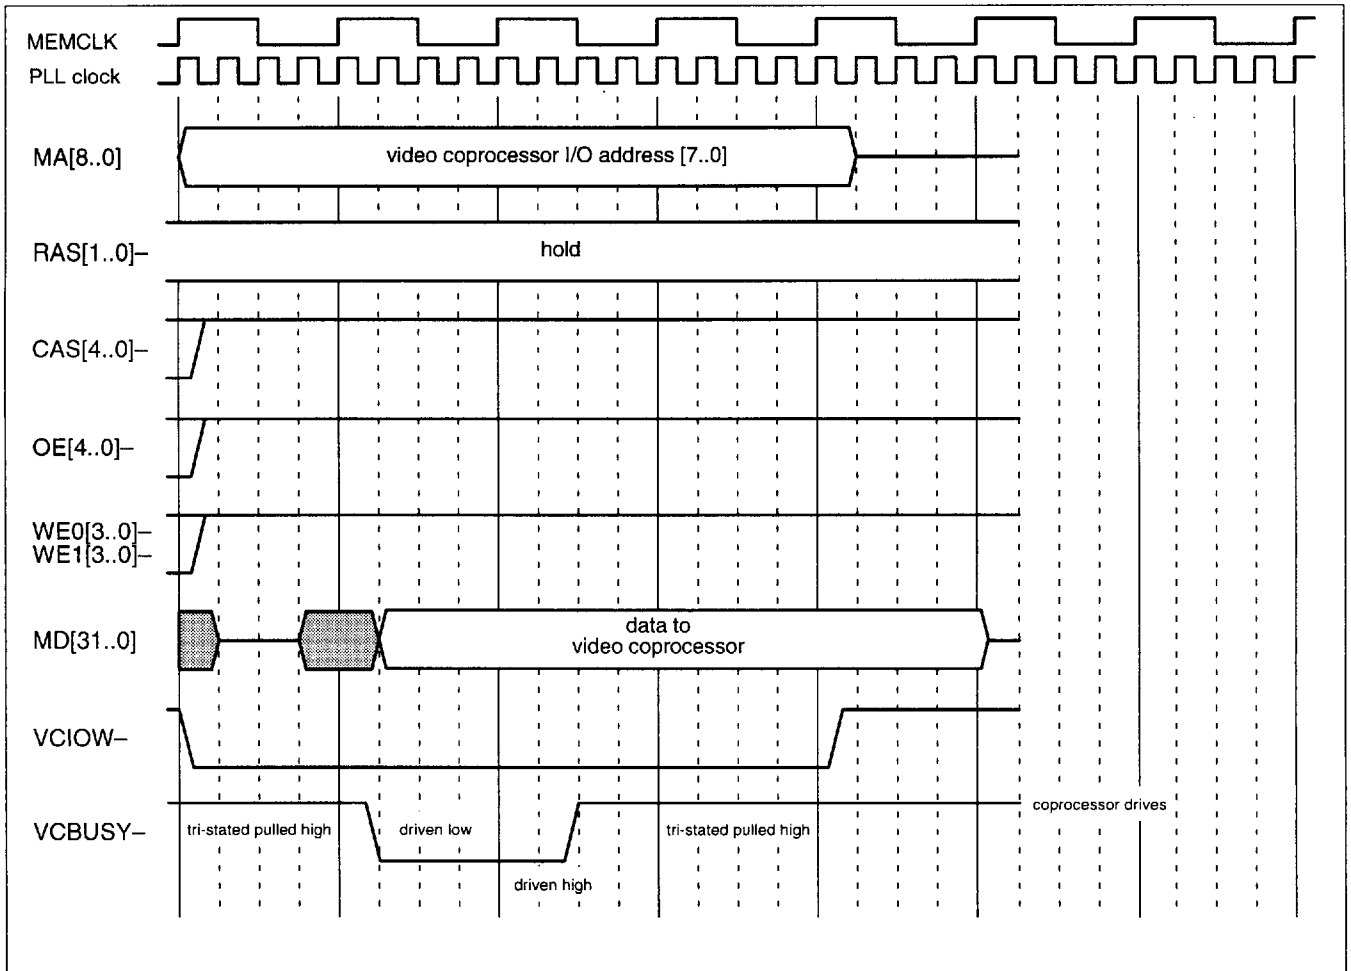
MEMCLK
PLL clock
MA[8..0]
video coprocessor I/O address [7..0]
RAS[1..0]–
hold
CAS[4..0]–
OE[4..0]–
WE0[3..0]–
WE1[3..0]–
MD[31..0]
data to
video coprocessor
VCIOW–
VCBUSY–
tri-stated pulled high
driven low
driven high
tri-stated pulled high
coprocessor drives